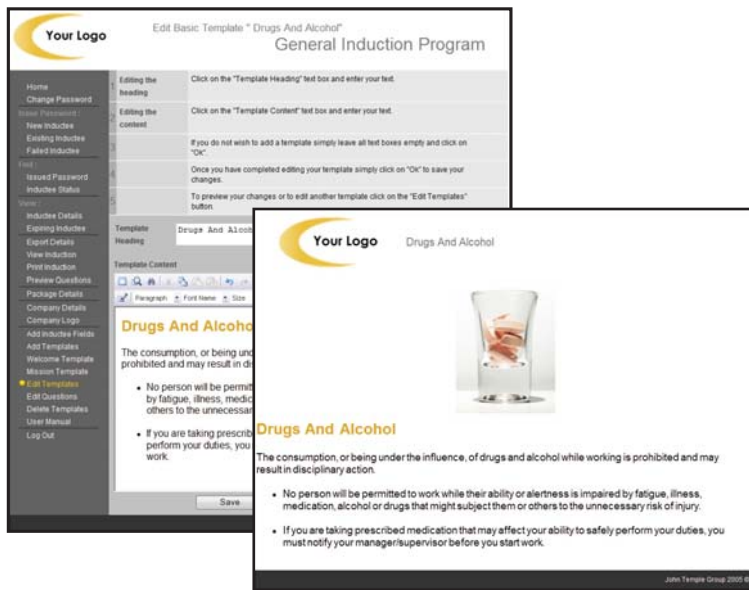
Your Logo

Edit Basic Template " Drugs And Alcohol"

General Induction Program

Home
Change Password
Issue Password
New Inductee
Existing Inductee
Failed Inductee
Find
Issued Password
Inductee Status
View
Inductee Details
Expiring Inductee
Export Details
View Induction
Print Induction
Preview Questions
Package Details
Company Details
Company Logo
Add Inductee Fields
Add Templates
Welcome Template
Mission Template
Edit Templates
Edit Questions
Delete Templates
User Manual
Log Out

| 1 | Editing the heading | Click on the "Template Heading" text box and enter your text. |
|---|---|---|
| 2 | Editing the content | Click on the "Template Content" text box and enter your text. |
| 3 | | If you do not wish to add a template simply leave all text boxes empty and click on "Ok". |
| 4 | | Once you have completed editing your template simply click on "Ok" to save your changes. |
| 5 | | To preview your changes or to edit another template click on the "Edit Templates" button. |

Template Heading Drugs And Alco

Template Content

Paragraph Font Name Size

Drugs And Alcoho

The consumption, or being und prohibited and may result in dis

• No person will be permitt by fatigue, illness, medic others to the unnecessar

• If you are taking prescrib perform your duties, you work.

Save

Your Logo

Drugs And Alcohol

Drugs And Alcohol

The consumption, or being under the influence, of drugs and alcohol while working is prohibited and may result in disciplinary action.

• No person will be permitted to work while their ability or alertness is impaired by fatigue, illness, medication, alcohol or drugs that might subject them or others to the unnecessary risk of injury.

• If you are taking prescribed medication that may affect your ability to safely perform your duties, you must notify your manager/supervisor before you start work.

John Temple Group 2005 ©